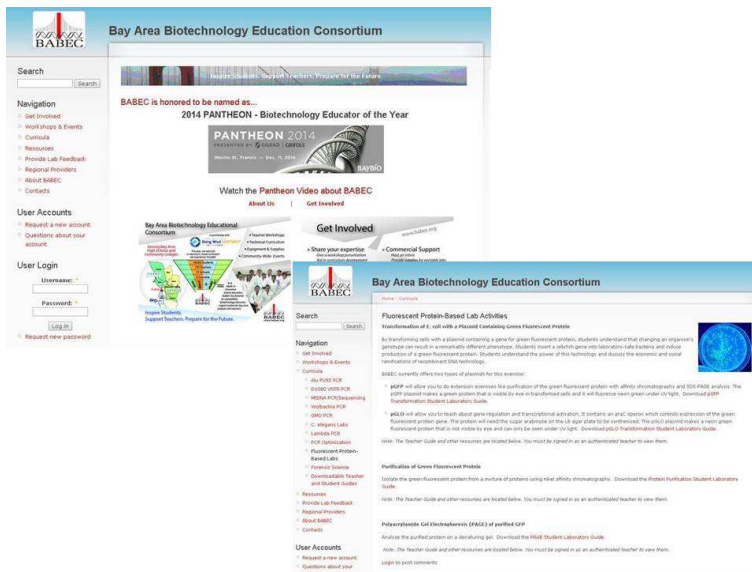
BABEC

Bay Area Biotechnology Education Consortium

Search

Search

Navigation

Get Involved

Workshops & Events

Curricula

Resources

Provide Lab Feedback

Regional Providers

About BABEC

Contacts

User Accounts

Request a new account

Questions about your account

User Login

Username: *

Password: *

Log in

Request new password

Inspire Students. Support Teachers. Prepare for the Future.

BABEC is honored to be named as...

2014 PANTHEON - Biotechnology Educator of the Year

PANTHEON 2014

Watch the Pantheon Video about BABEC

About Us | Get Involved

Bay Area Biotechnology Educational Consortium

Get Involved

Share your expertise

Commercial Support

Inspire Students. Support Teachers. Prepare for the Future.

BABEC

Bay Area Biotechnology Education Consortium

Search

Search

Navigation

Get Involved

Workshops & Events

Curricula

Alu PV92 PCR

D1S80 VNTR PCR

16SrRNA PCR/Sequencing

Wolbachia PCR

GMO PCR

C. elegans Labs

Lambda PCR

PCR Optimization

Fluorescent Protein-Based Labs

Forensic Science

Downloadable Teacher and Student Guides

Resources

Provide Lab Feedback

Regional Providers

About BABEC

Contacts

User Accounts

Request a new account

Questions about your

Fluorescent Protein-Based Lab Activities

Transformation of E. coli with a Plasmid Containing Green Fluorescent Protein

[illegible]

BABEC currently offers two types of plasmids for this exercise:

pGFP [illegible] pGFP Transformation Student Laboratory Guide.

pGLO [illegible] pGLO Transformation Student Laboratory Guide.

Note: The Teacher Guide and other resources are located below. You must be signed in as an authenticated teacher to view them.

Purification of Green Fluorescent Protein

Isolate the green fluorescent protein from a mixture of proteins using nickel affinity chromatography. Download the Protein Purification Student Laboratory Guide.

Note: The Teacher Guide and other resources are located below. You must be signed in as an authenticated teacher to view them.

Polyacrylamide Gel Electrophoresis (PAGE) of purified GFP

Analyze the purified protein on a denaturing gel. Download the PAGE Student Laboratory Guide.

Note: The Teacher Guide and other resources are located below. You must be signed in as an authenticated teacher to view them.

Login to post comments